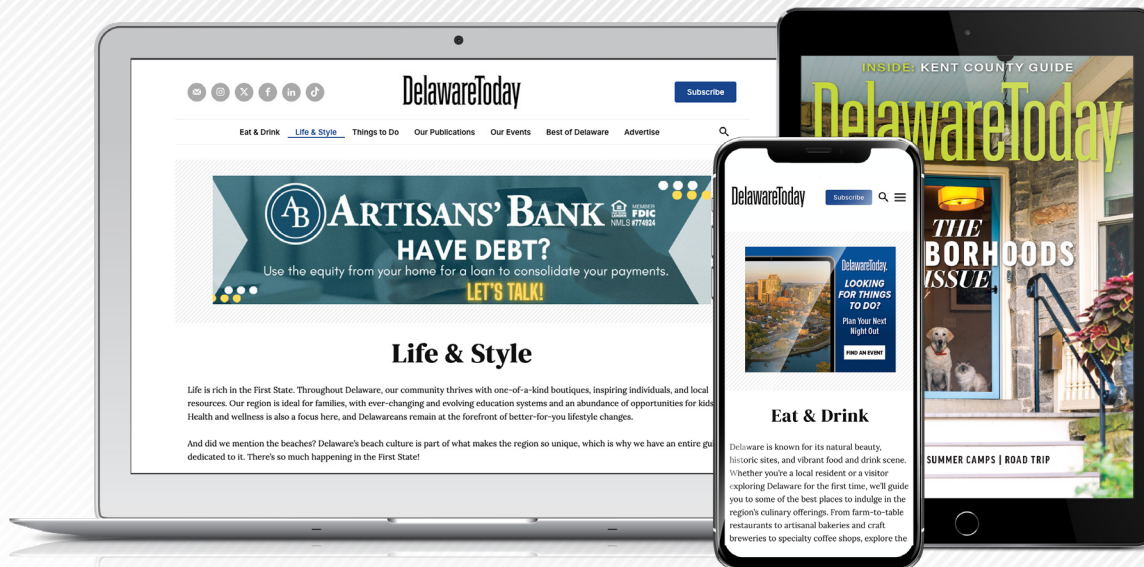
DelawareToday

Subscribe

Eat & Drink Life & Style Things to Do Our Publications Our Events Best of Delaware Advertise

AB ARTISANS' BANK MEMBER FDIC NMLS #774924

HAVE DEBT?

Use the equity from your home for a loan to consolidate your payments.

LET'S TALK!

Life & Style

Life is rich in the First State. Throughout Delaware, our community thrives with one-of-a-kind boutiques, inspiring individuals, and local resources. Our region is ideal for families, with ever-changing and evolving education systems and an abundance of opportunities for kids. Health and wellness is also a focus here, and Delawareans remain at the forefront of better-for-you lifestyle changes.

And did we mention the beaches? Delaware's beach culture is part of what makes the region so unique, which is why we have an entire gu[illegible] dedicated to it. There's so much happening in the First State!

INSIDE: KENT COUNTY GUIDE

DelawareToday

THE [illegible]BORHOODS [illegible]ISSUE

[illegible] SUMMER CAMPS | ROAD TRIP

DelawareToday

Subscribe

DelawareToday.

LOOKING FOR THINGS TO DO?

Plan Your Next Night Out

FIND AN EVENT

Eat & Drink

Delaware is known for its natural beauty, historic sites, and vibrant food and drink scene. Whether you're a local resident or a visitor exploring Delaware for the first time, we'll guide you to some of the best places to indulge in the region's culinary offerings. From farm-to-table restaurants to artisanal bakeries and craft breweries to specialty coffee shops, explore the